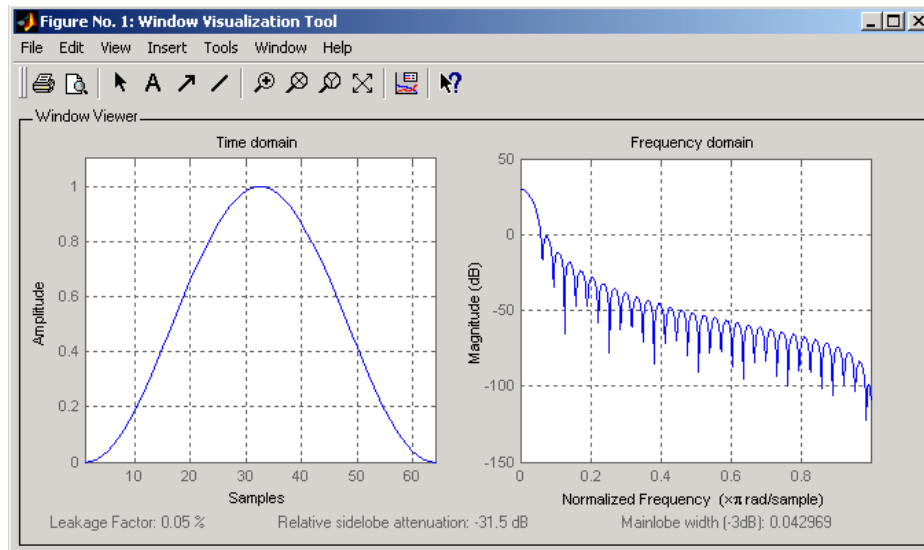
Figure No. 1: Window Visualization Tool

File Edit View Insert Tools Window Help

Window Viewer

Time domain

Amplitude

1
0.8
0.6
0.4
0.2
0

10 20 30 40 50 60

Samples

Frequency domain

Magnitude (dB)

50
0
-50
-100
-150

0 0.2 0.4 0.6 0.8

Normalized Frequency ($\times\pi$ rad/sample)

Leakage Factor: 0.05 %

Relative sidelobe attenuation: -31.5 dB

Mainlobe width (-3dB): 0.042969